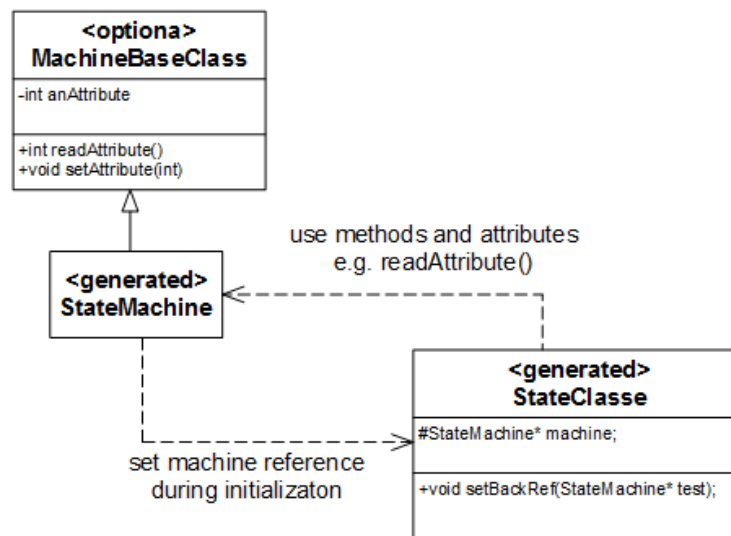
<optiona>
MachineBaseClass

-int anAttribute

+int readAttribute()
+void setAttribute(int)

<generated>
StateMachine

use methods and attributes
e.g. readAttribute()

<generated>
StateClasse

#StateMachine* machine;

+void setBackRef(StateMachine* test);

set machine reference
during initializaton